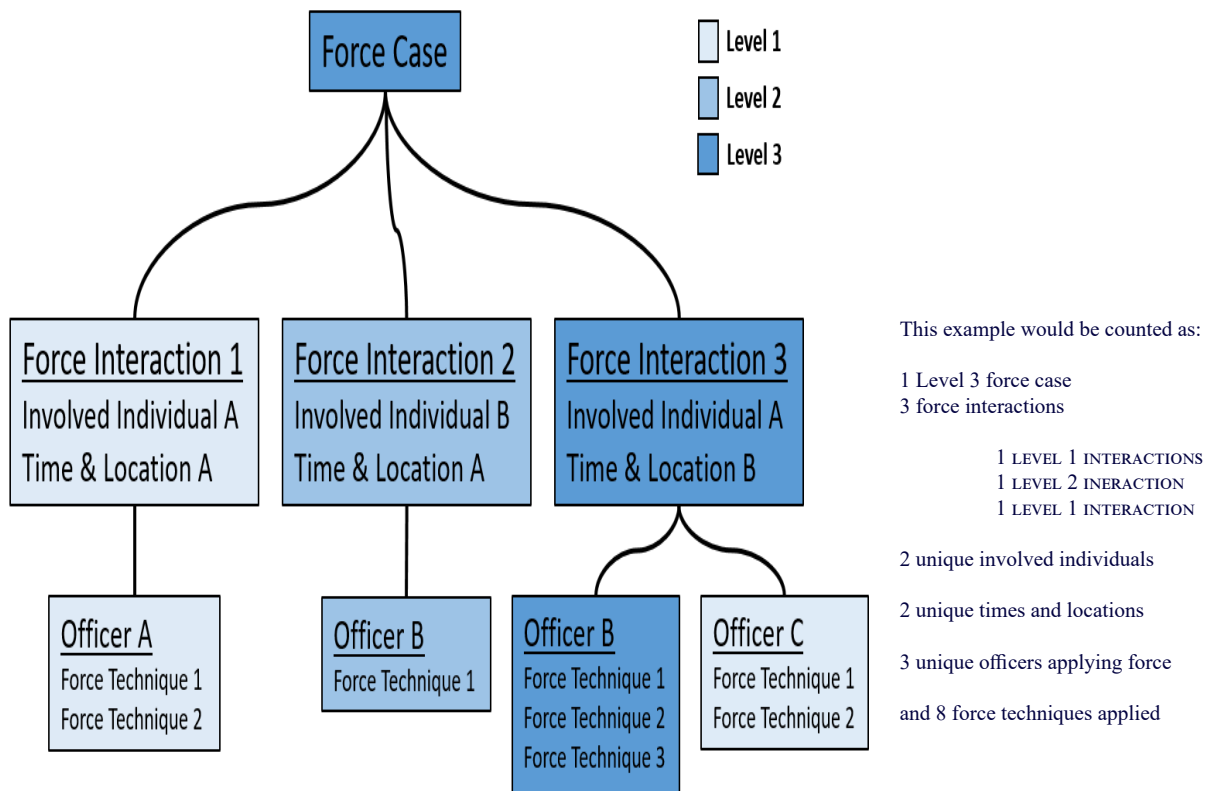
Force Case

Level 1
Level 2
Level 3

Force Interaction 1
Involved Individual A
Time & Location A

Force Interaction 2
Involved Individual B
Time & Location A

Force Interaction 3
Involved Individual A
Time & Location B

Officer A
Force Technique 1
Force Technique 2

Officer B
Force Technique 1

Officer B
Force Technique 1
Force Technique 2
Force Technique 3

Officer C
Force Technique 1
Force Technique 2

This example would be counted as:

1 Level 3 force case
3 force interactions

1 level 1 interactions
1 level 2 ineraction
1 level 1 interaction

2 unique involved individuals

2 unique times and locations

3 unique officers applying force

and 8 force techniques applied